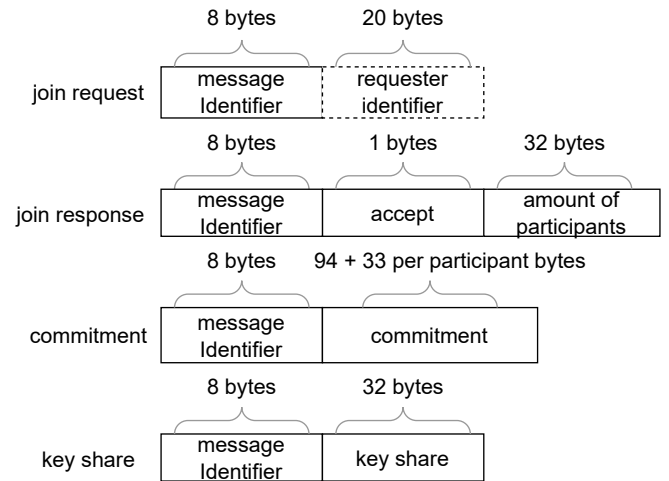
8 bytes 20 bytes

join request | message Identifier | requester identifier

8 bytes 1 bytes 32 bytes

join response | message Identifier | accept | amount of participants

8 bytes 94 + 33 per participant bytes

commitment | message Identifier | commitment

8 bytes 32 bytes

key share | message Identifier | key share